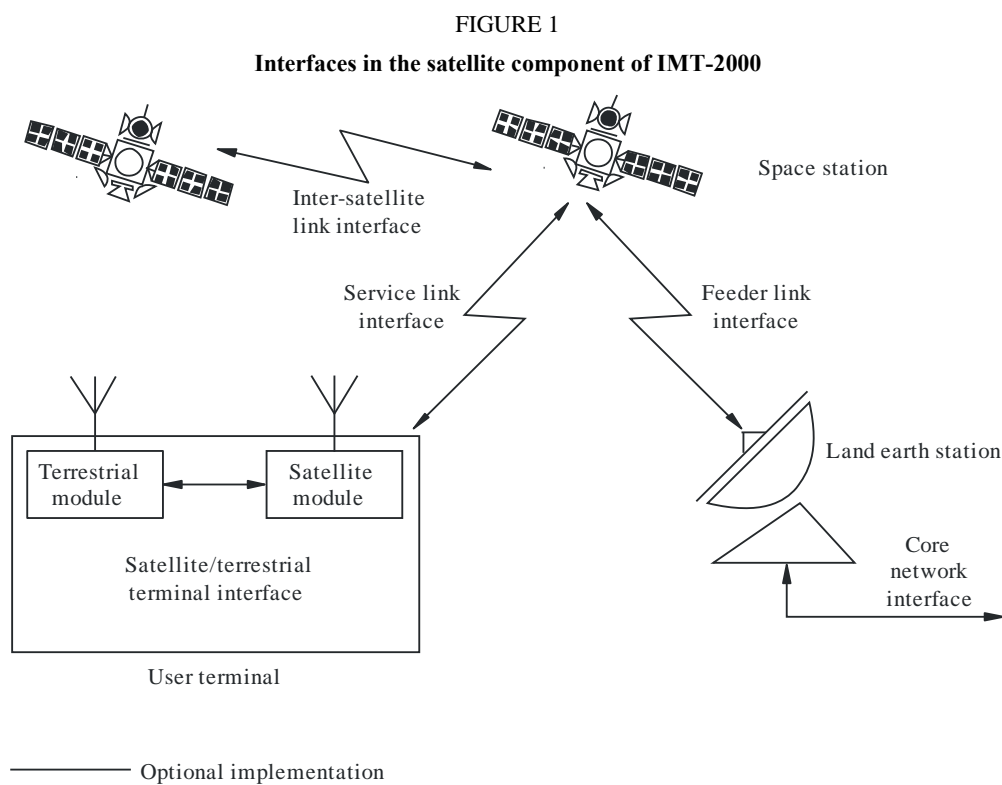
FIGURE 1

Interfaces in the satellite component of IMT-2000

Space station

Inter-satellite link interface

Service link interface

Feeder link interface

Terrestrial module

Satellite module

Land earth station

Satellite/terrestrial terminal interface

Core network interface

User terminal

Optional implementation